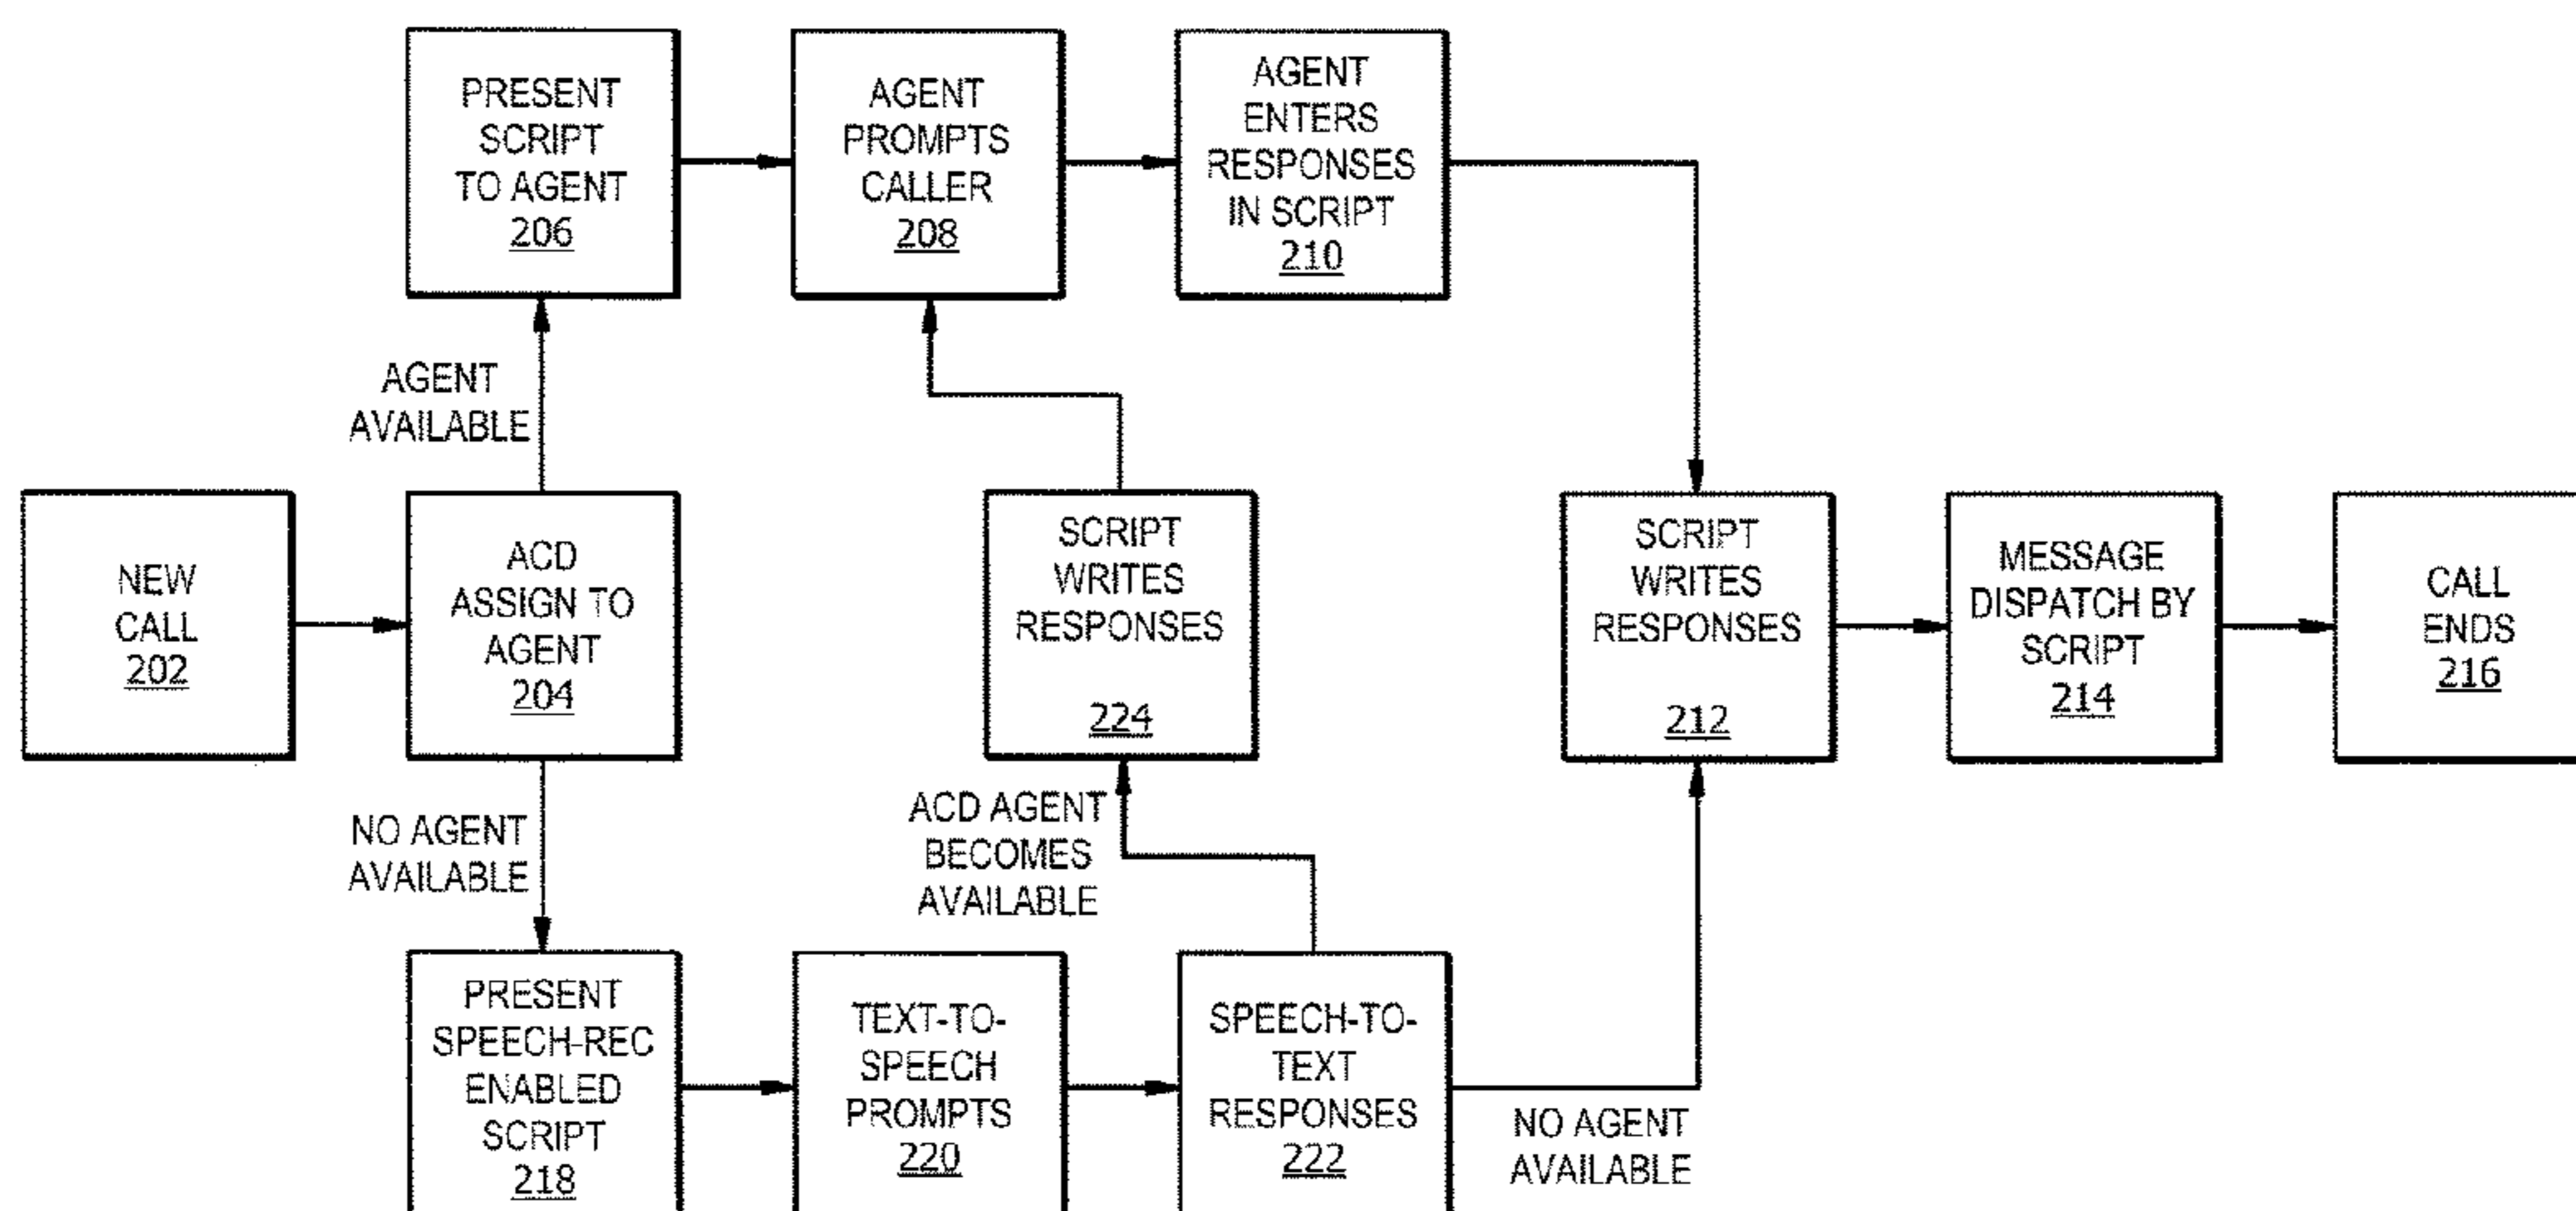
PRESENT SCRIPT TO AGENT 206

AGENT PROMPTS CALLER 208

AGENT ENTERS RESPONSES IN SCRIPT 210

AGENT AVAILABLE

NEW CALL 202

ACD ASSIGN TO AGENT 204

SCRIPT WRITES RESPONSES 224

SCRIPT WRITES RESPONSES 212

MESSAGE DISPATCH BY SCRIPT 214

CALL ENDS 216

NO AGENT AVAILABLE

ACD AGENT BECOMES AVAILABLE

PRESENT SPEECH-REC ENABLED SCRIPT 218

TEXT-TO-SPEECH PROMPTS 220

SPEECH-TO-TEXT RESPONSES 222

NO AGENT AVAILABLE